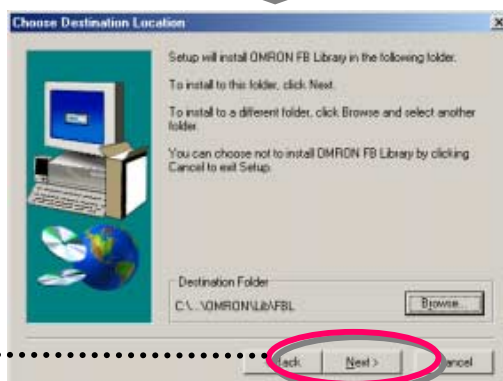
Choose Destination Location

Setup will install OMRON FB Library in the following folder.

To install to this folder, click Next.

To install to a different folder, click Browse and select another folder.

You can choose not to install OMRON FB Library by clicking Cancel to exit Setup.

Destination Folder

C:\...\OMRON\Lib\FBL

Browse...

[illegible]ack

Next >

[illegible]ancel